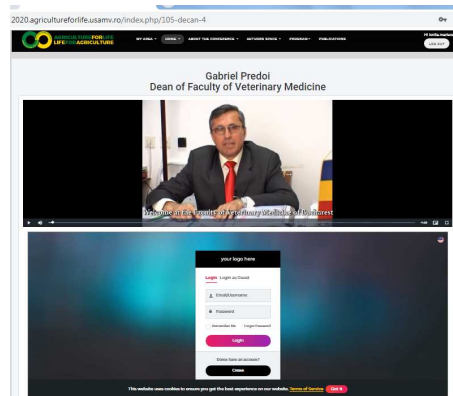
2020.agricultureforlife.usamv.ro/index.php/105-decan-4

AGRICULTURE FOR LIFE
LIFE FOR AGRICULTURE

MY AREA · HOME · ABOUT THE CONFERENCE · OUTSIDE SPACE · PROGRAM · PUBLICATIONS

Hi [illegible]

LOG OUT

Gabriel Predoi
Dean of Faculty of Veterinary Medicine

Welcome at the Faculty of Veterinary Medicine of Bucharest

your logo here

Login   Login as Guest

Email/Username

Password

Remember Me   Forgot Password

Login

Dona have an access?

Create

This website uses cookies to ensure you get the best experience on our website. Terms of Service   Got it